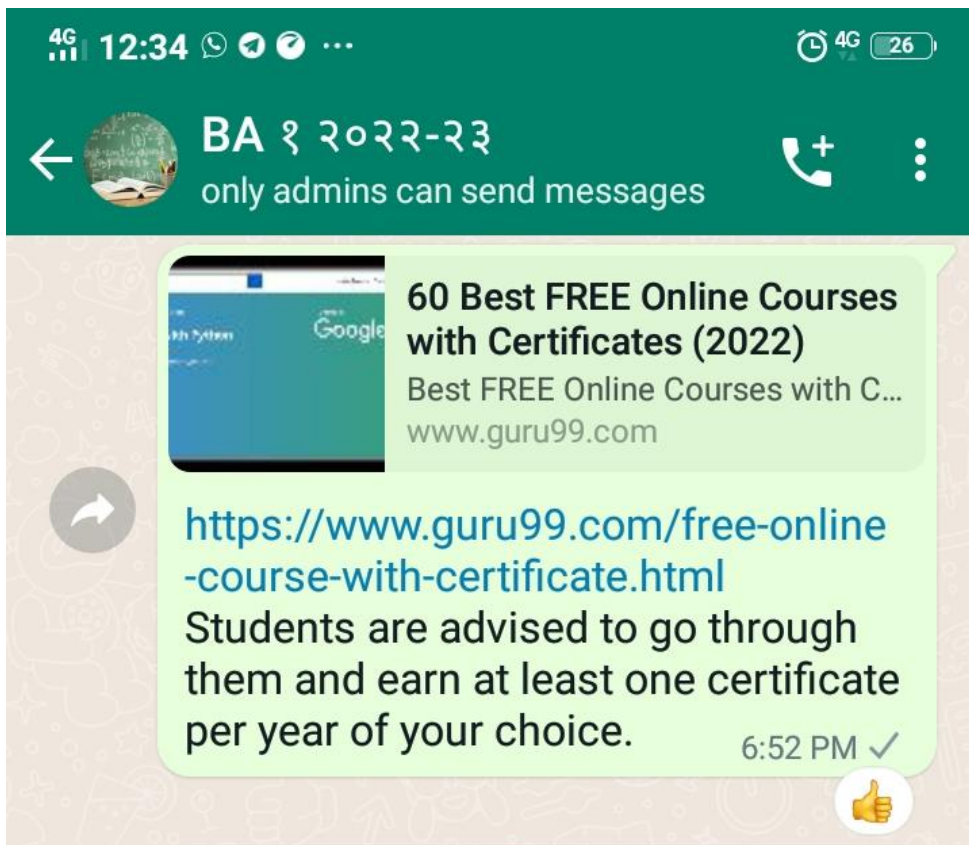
4G 12:34 ···

4G 26

BA १ २०२२-२३
only admins can send messages

Google

60 Best FREE Online Courses with Certificates (2022)
Best FREE Online Courses with C...
www.guru99.com

https://www.guru99.com/free-online-course-with-certificate.html
Students are advised to go through them and earn at least one certificate per year of your choice.
6:52 PM